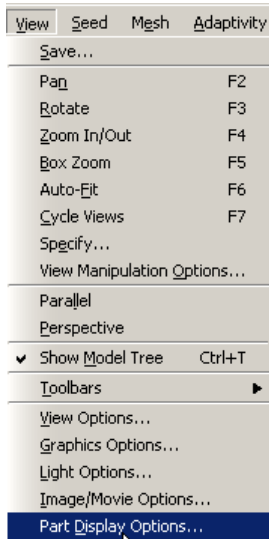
View Seed Mesh Adaptivity
Save...
Pan F2
Rotate F3
Zoom In/Out F4
Box Zoom F5
Auto-Fit F6
Cycle Views F7
Specify...
View Manipulation Options...
Parallel
Perspective
✔ Show Model Tree Ctrl+T
Toolbars ►
View Options...
Graphics Options...
Light Options...
Image/Movie Options...
Part Display Options...